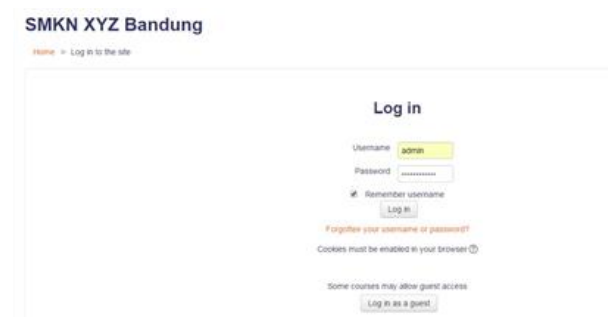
SMKN XYZ Bandung

Home ► Log in to the site

Log in

Username admin

Password ...........

Remember username

Log in

Forgotten your username or password?

Cookies must be enabled in your browser

Some courses may allow guest access

Log in as a guest